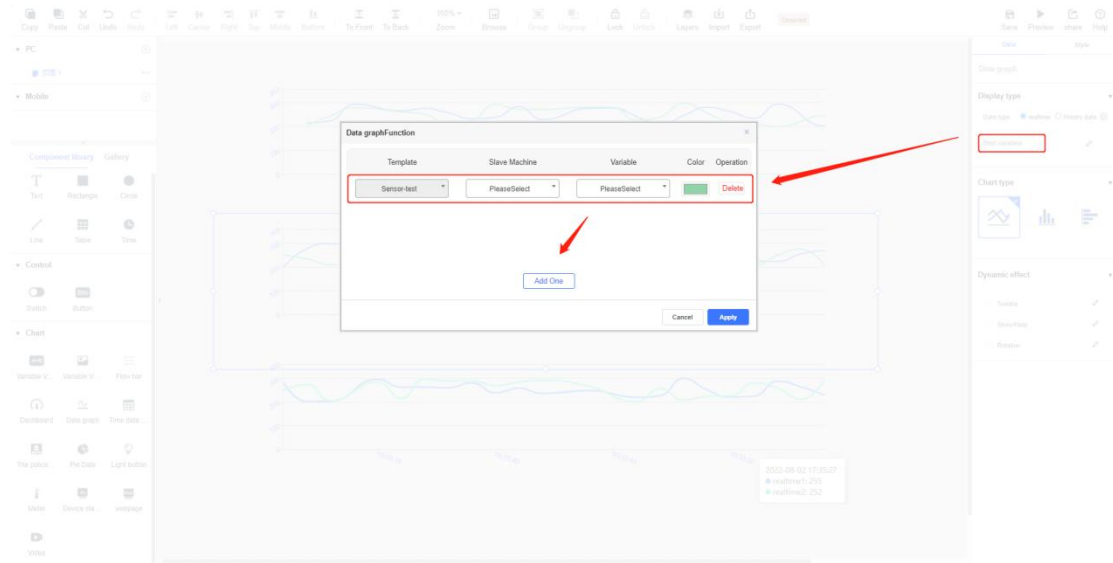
Copy Paste Cut Undo Redo Left Center Right Top Middle Bottom To Front To Back Zoom Browse Group Ungroup Lock Unlock Layers Import Export Save Preview share Help

PC

Mobile

Component library Gallery

Text Rectangle Circle

Line Table Time

Control

Switch Button

Chart

Variable Variable Flow bar

Dashboard Data graph Time data

Pie Data Light button

Meter Device Webpage

Video

Data graphFunction

| Template | Slave Machine | Variable | Color | Operation |
|---|---|---|---|---|
| Sensor-test | PleaseSelect | PleaseSelect | | Delete |

Add One

Cancel Apply

2022-08-02 17:35:27
realtime1: 255
realtime2: 252

Data Style

Data graph

Display type

Data type realtime History data

Chart type

Dynamic effect

Tooltip

Show/hide

Shadow